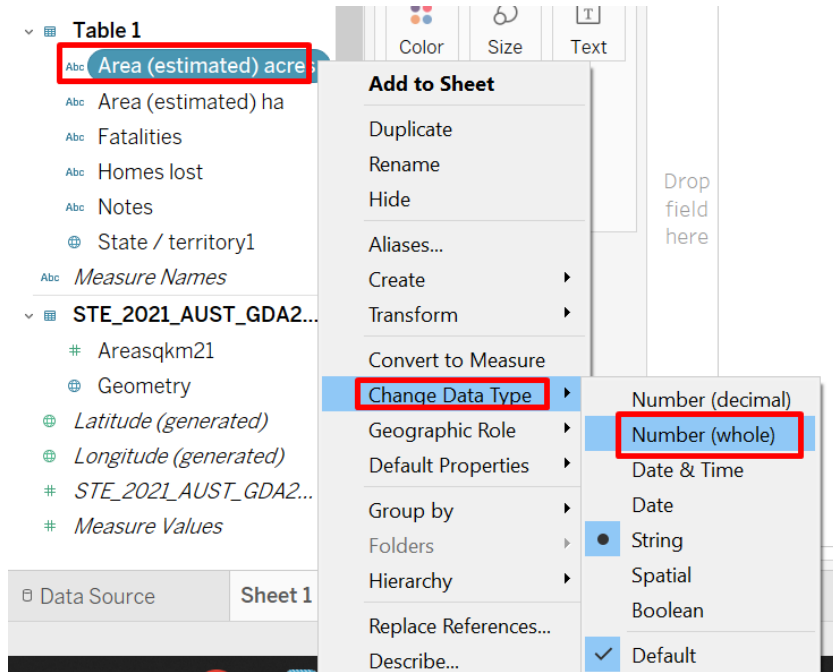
Table 1
Abc Area (estimated) acres
Abc Area (estimated) ha
Abc Fatalities
Abc Homes lost
Abc Notes
State / territory1
Abc Measure Names
STE_2021_AUST_GDA2...
Areasqkm21
Geometry
Latitude (generated)
Longitude (generated)
STE_2021_AUST_GDA2...
Measure Values

Data Source
Sheet 1

Color
Size
Text

Drop field here

Add to Sheet
Duplicate
Rename
Hide
Aliases...
Create
Transform
Convert to Measure
Change Data Type
Geographic Role
Default Properties
Group by
Folders
Hierarchy
Replace References...
Describe...

Number (decimal)
Number (whole)
Date & Time
Date
String
Spatial
Boolean
Default